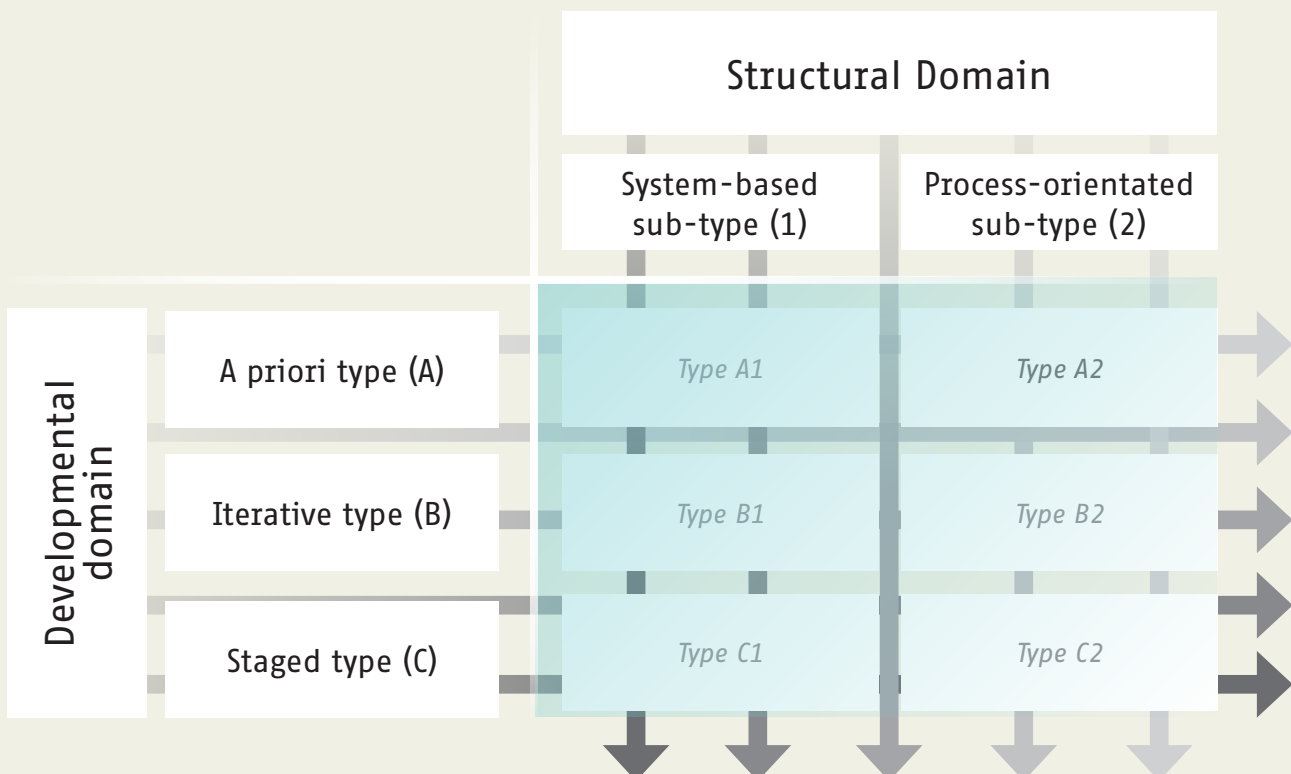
Structural Domain

| | System-based sub-type (1) | Process-orientated sub-type (2) |
|---|---|---|
| A priori type (A) | Type A1 | Type A2 |
| Iterative type (B) | Type B1 | Type B2 |
| Staged type (C) | Type C1 | Type C2 |

Developmental domain